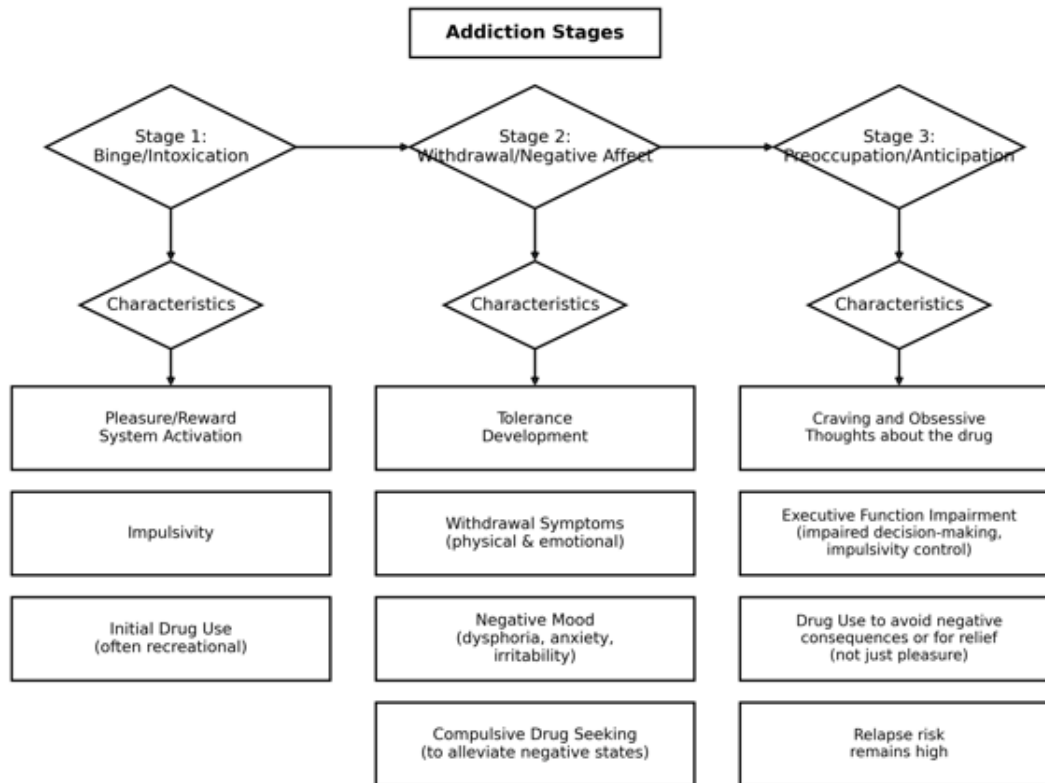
Addiction Stages

Stage 1:
Binge/Intoxication

Characteristics

Pleasure/Reward
System Activation

Impulsivity

Initial Drug Use
(often recreational)

Stage 2:
Withdrawal/Negative Affect

Characteristics

Tolerance
Development

Withdrawal Symptoms
(physical & emotional)

Negative Mood
(dysphoria, anxiety,
irritability)

Compulsive Drug Seeking
(to alleviate negative states)

Stage 3:
Preoccupation/Anticipation

Characteristics

Craving and Obsessive
Thoughts about the drug

Executive Function Impairment
(impaired decision-making,
impulsivity control)

Drug Use to avoid negative
consequences or for relief
(not just pleasure)

Relapse risk
remains high